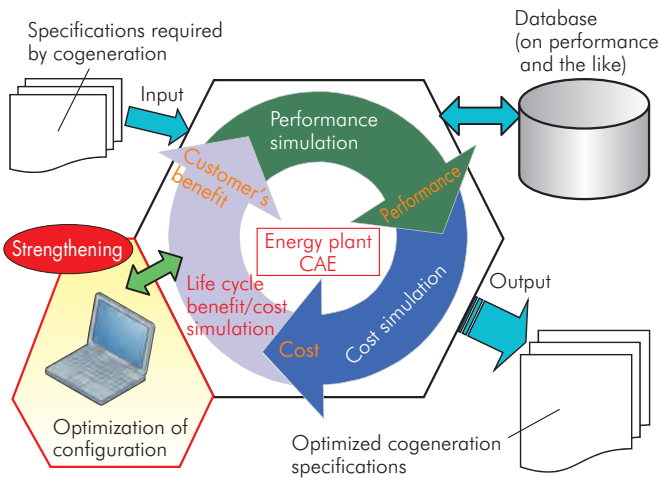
Specifications required by cogeneration

Input

Database (on performance and the like)

Performance simulation

Customer's benefit

Performance

Strengthening

Energy plant CAE

Life cycle benefit/cost simulation

Cost simulation

Cost

Output

Optimization of configuration

Optimized cogeneration specifications